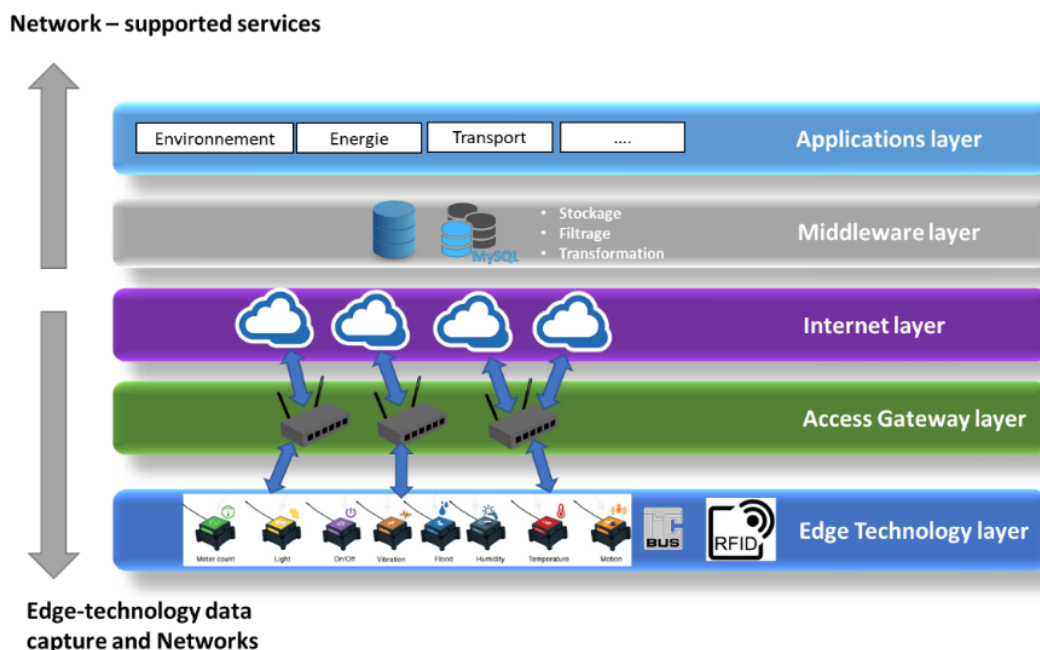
Network – supported services

Environnement
Energie
Transport
....
Applications layer

MySQL
• Stockage
• Filtrage
• Transformation
Middleware layer

Internet layer

Access Gateway layer

Meter count
Light
On/Off
Vibration
Flood
Humidity
Temperature
Motion
I2C BUS
RFID
Edge Technology layer

Edge-technology data capture and Networks